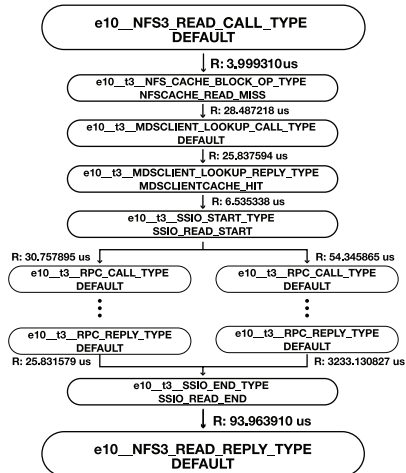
e10__NFS3_READ_CALL_TYPE
DEFAULT

R: 3.999310us

e10__t3__NFS_CACHE_BLOCK_OP_TYPE
NFSCACHE_READ_MISS

R: 28.487218 us

e10__t3__MDSCLIENT_LOOKUP_CALL_TYPE
DEFAULT

R: 25.837594 us

e10__t3__MDSCLIENT_LOOKUP_REPLY_TYPE
MDSCLIENTCACHE_HIT

R: 6.535338 us

e10__t3__SSIO_START_TYPE
SSIO_READ_START

R: 30.757895 us

e10__t3__RPC_CALL_TYPE
DEFAULT

R: 54.345865 us

e10__t3__RPC_CALL_TYPE
DEFAULT

e10__t3__RPC_REPLY_TYPE
DEFAULT

R: 25.831579 us

e10__t3__RPC_REPLY_TYPE
DEFAULT

R: 3233.130827 us

e10__t3__SSIO_END_TYPE
SSIO_READ_END

R: 93.963910 us

e10__NFS3_READ_REPLY_TYPE
DEFAULT